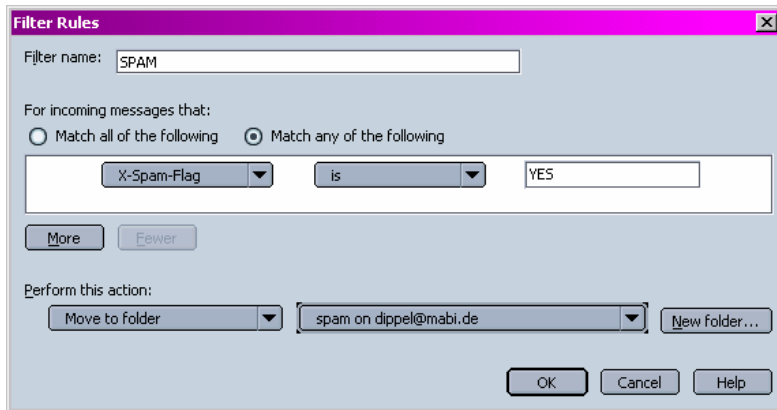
Filter Rules

Filter name: SPAM

For incoming messages that:
Match all of the following
Match any of the following

X-Spam-Flag
is
YES

More
Fewer

Perform this action:
Move to folder
spam on dippel@mabi.de
New folder...

OK
Cancel
Help